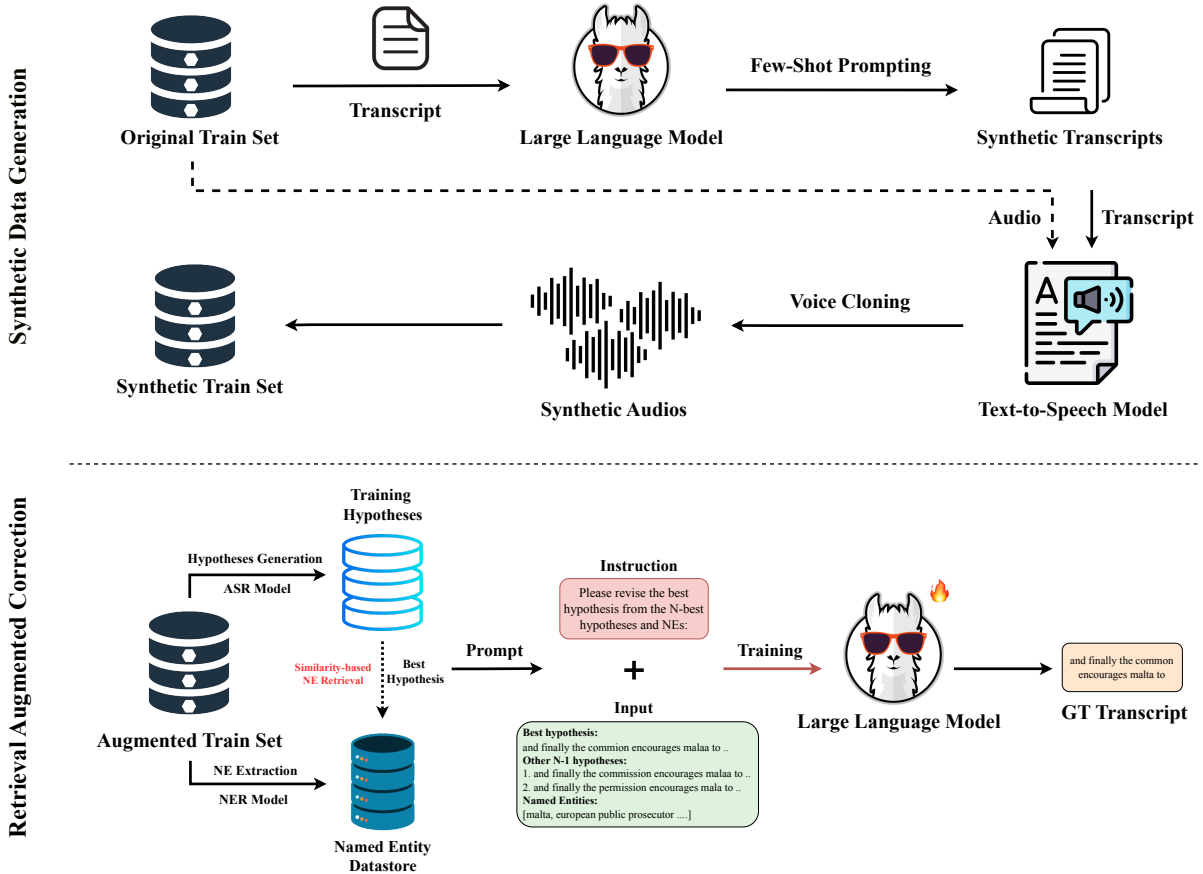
Synthetic Data Generation

Original Train Set

Transcript

Large Language Model

Few-Shot Prompting

Synthetic Transcripts

Audio

Transcript

Synthetic Train Set

Synthetic Audios

Voice Cloning

Text-to-Speech Model

Retrieval Augmented Correction

Training Hypotheses

Hypotheses Generation

ASR Model

Augmented Train Set

Similarity-based NE Retrieval

Best Hypothesis

NE Extraction

NER Model

Named Entity Datastore

Prompt

Instruction

Please revise the best hypothesis from the N-best hypotheses and NEs:

+

Input

Best hypothesis:
and finally the commion encourages malaa to ..
Other N-1 hypotheses:
1. and finally the commission encourages malaa to ..
2. and finally the permission encourages mala to ..
Named Entities:
[malta, european public prosecutor ....]

Training

Large Language Model

and finally the common encourages malta to

GT Transcript